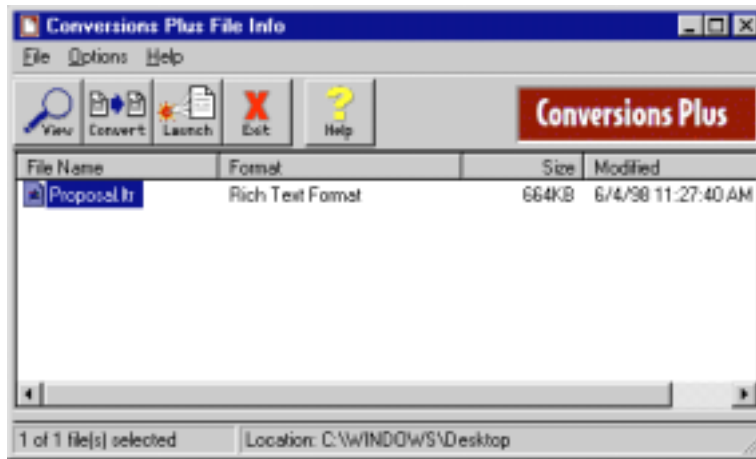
Conversions Plus File Info

File Options Help

View Convert Launch Exit Help

Conversions Plus

| File Name | Format | Size | Modified |
|---|---|---|---|
| Proposal.ltr | Rich Text Format | 664KB | 6/4/98 11:27:40 AM |

1 of 1 file(s) selected

Location: C:\WINDOWS\Desktop